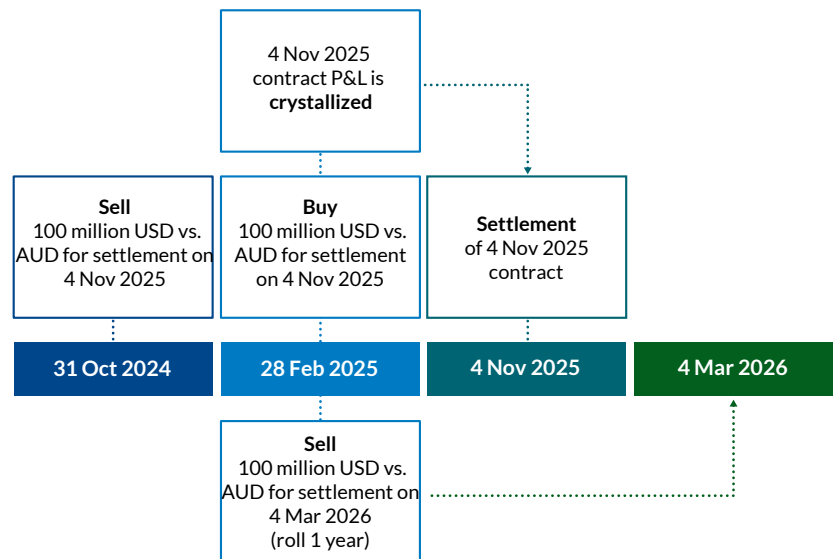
4 Nov 2025 contract P&L is **crystallized**

**Sell**
100 million USD vs. AUD for settlement on 4 Nov 2025

**Buy**
100 million USD vs. AUD for settlement on 4 Nov 2025

**Settlement**
of 4 Nov 2025 contract

31 Oct 2024

28 Feb 2025

4 Nov 2025

4 Mar 2026

**Sell**
100 million USD vs. AUD for settlement on 4 Mar 2026 (roll 1 year)